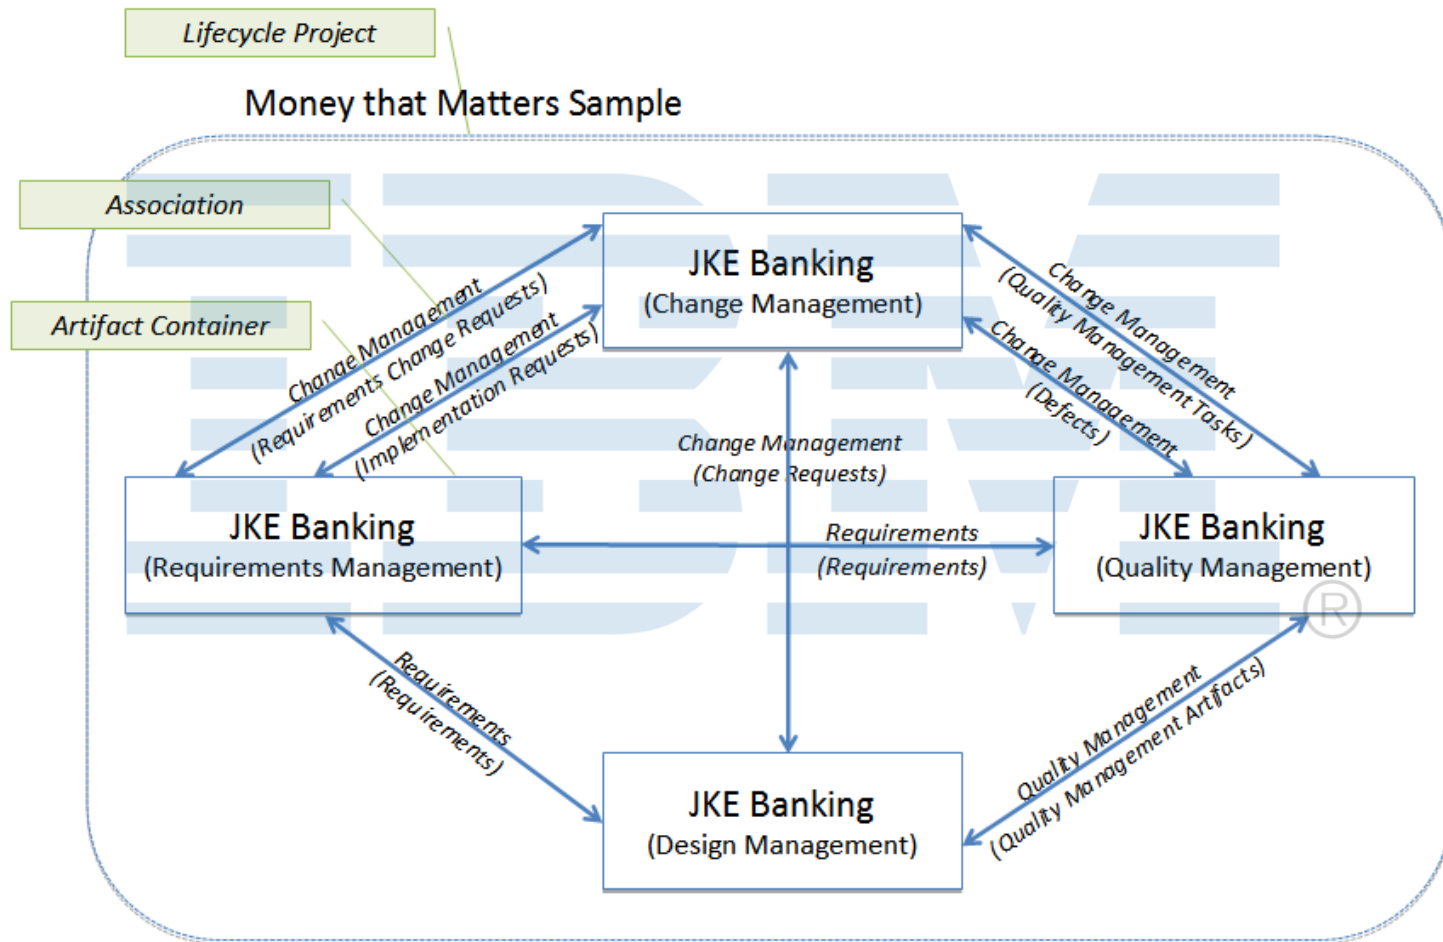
Lifecycle Project

Money that Matters Sample

Association

Artifact Container

JKE Banking
(Change Management)

Change Management
(Requirements Change Requests)

Change Management
(Implementation Requests)

Change Management
(Quality Management Tasks)

Change Management
(Defects)

Change Management
(Change Requests)

JKE Banking
(Requirements Management)

Requirements
(Requirements)

JKE Banking
(Quality Management)

Requirements
(Requirements)

Quality Management
(Quality Management Artifacts)

JKE Banking
(Design Management)